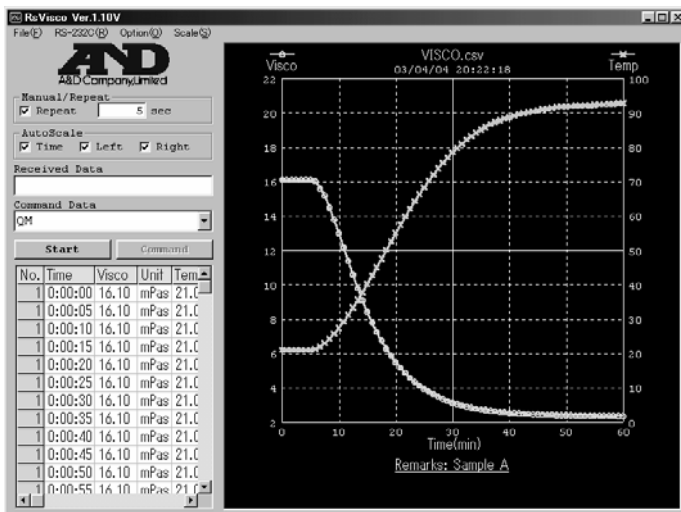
RsVisco Ver.1.10V

File(F) RS-232C(R) Option(O) Scale(S)

A&D
A&D Company,Limited

Manual/Repeat
☑ Repeat 5 sec

AutoScale
☑ Time ☑ Left ☑ Right

Received Data

Command Data
QM

Start Command

| No. | Time | Visco | Unit | Tem |
|---|---|---|---|---|
| 1 | 0:00:00 | 16.10 | mPas | 21.0 |
| 1 | 0:00:05 | 16.10 | mPas | 21.0 |
| 1 | 0:00:10 | 16.10 | mPas | 21.0 |
| 1 | 0:00:15 | 16.10 | mPas | 21.0 |
| 1 | 0:00:20 | 16.10 | mPas | 21.0 |
| 1 | 0:00:25 | 16.10 | mPas | 21.0 |
| 1 | 0:00:30 | 16.10 | mPas | 21.0 |
| 1 | 0:00:35 | 16.10 | mPas | 21.0 |
| 1 | 0:00:40 | 16.10 | mPas | 21.0 |
| 1 | 0:00:45 | 16.10 | mPas | 21.0 |
| 1 | 0:00:50 | 16.10 | mPas | 21.0 |
| 1 | 0:00:55 | 16.10 | mPas | 21.0 |

Visco
VISCO.csv
03/04/04 20:22:18
Temp

22 20 18 16 14 12 10 8 6 4 2
100 90 80 70 60 50 40 30 20 10 0
0 10 20 30 40 50 60
Time(min)

Remarks: Sample A